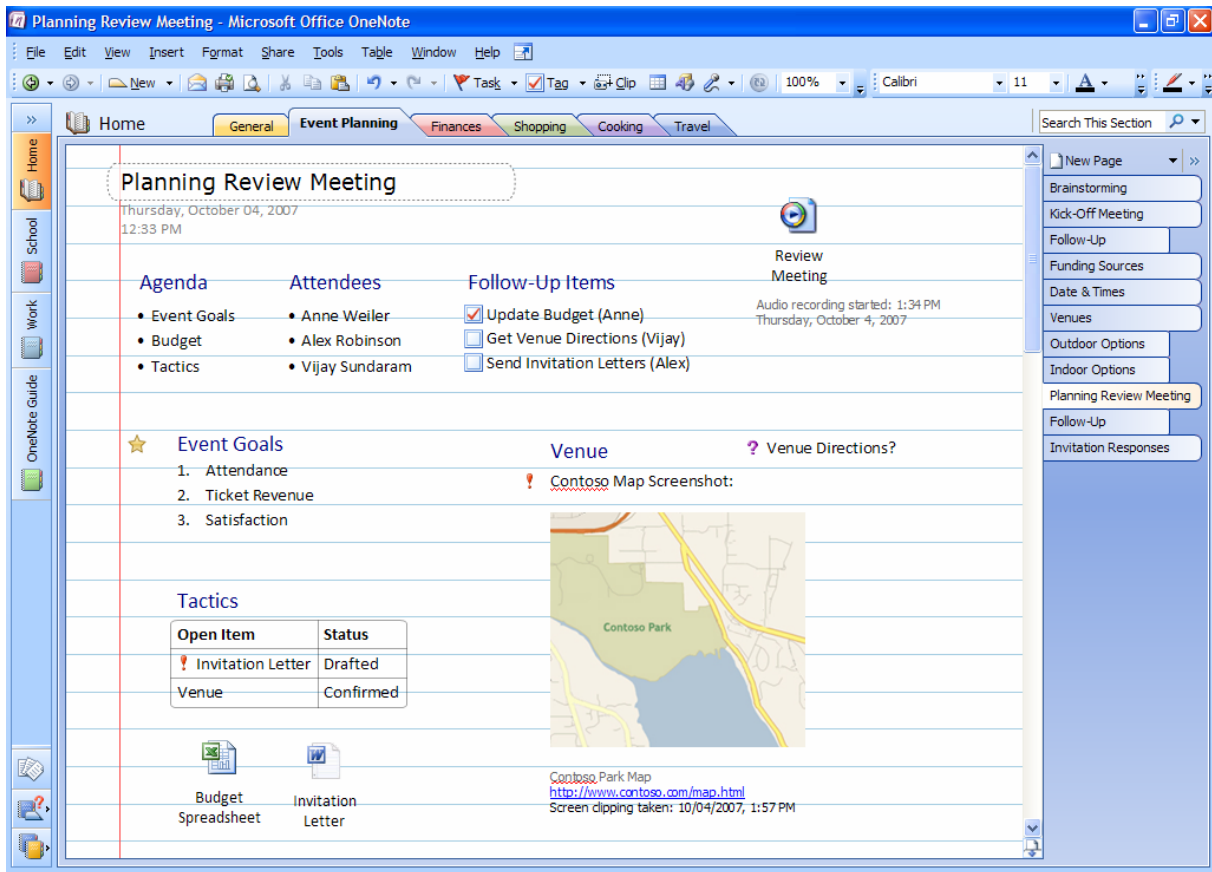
Planning Review Meeting - Microsoft Office OneNote

File Edit View Insert Format Share Tools Table Window Help

New Task Tag Clip 100% Calibri 11 A

Home School Work OneNote Guide

Home General Event Planning Finances Shopping Cooking Travel

Search This Section

Planning Review Meeting
Thursday, October 04, 2007
12:33 PM

Review Meeting
Audio recording started: 1:34 PM
Thursday, October 4, 2007

Agenda
• Event Goals
• Budget
• Tactics

Attendees
• Anne Weiler
• Alex Robinson
• Vijay Sundaram

Follow-Up Items
Update Budget (Anne)
Get Venue Directions (Vijay)
Send Invitation Letters (Alex)

Event Goals
1. Attendance
2. Ticket Revenue
3. Satisfaction

Tactics

| Open Item | Status |
|---|---|
| Invitation Letter | Drafted |
| Venue | Confirmed |

Budget Spreadsheet
Invitation Letter

Venue
? Venue Directions?
Contoso Map Screenshot:

Contoso Park

Contoso Park Map
http://www.contoso.com/map.html
Screen clipping taken: 10/04/2007, 1:57 PM

New Page
Brainstorming
Kick-Off Meeting
Follow-Up
Funding Sources
Date & Times
Venues
Outdoor Options
Indoor Options
Planning Review Meeting
Follow-Up
Invitation Responses